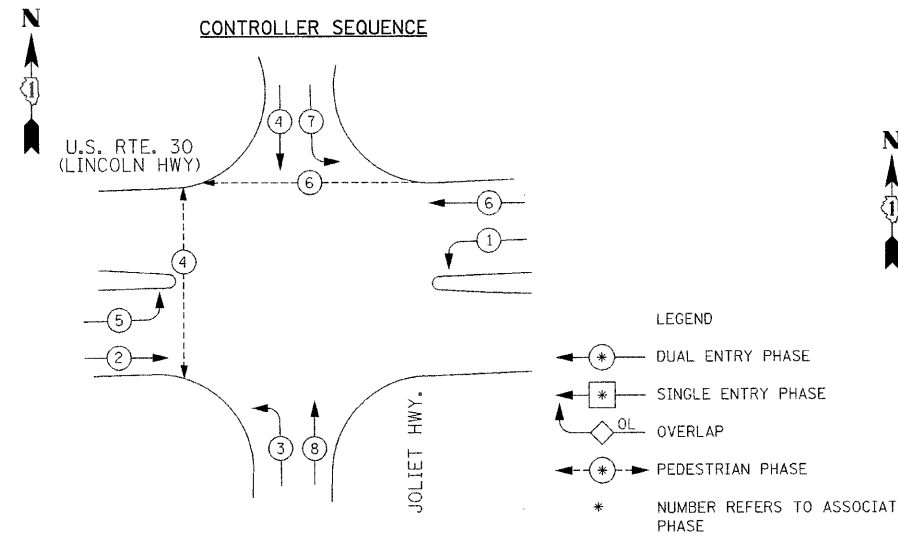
N

CONTROLLER SEQUENCE

U.S. RTE. 30
(LINCOLN HWY)

4
7
6
6
1
4
5
2
3
8

JOLIET HWY.

N

LEGEND

* DUAL ENTRY PHASE

* SINGLE ENTRY PHASE

OL OVERLAP

* PEDESTRIAN PHASE

* NUMBER REFERS TO ASSOCIAT
PHASE